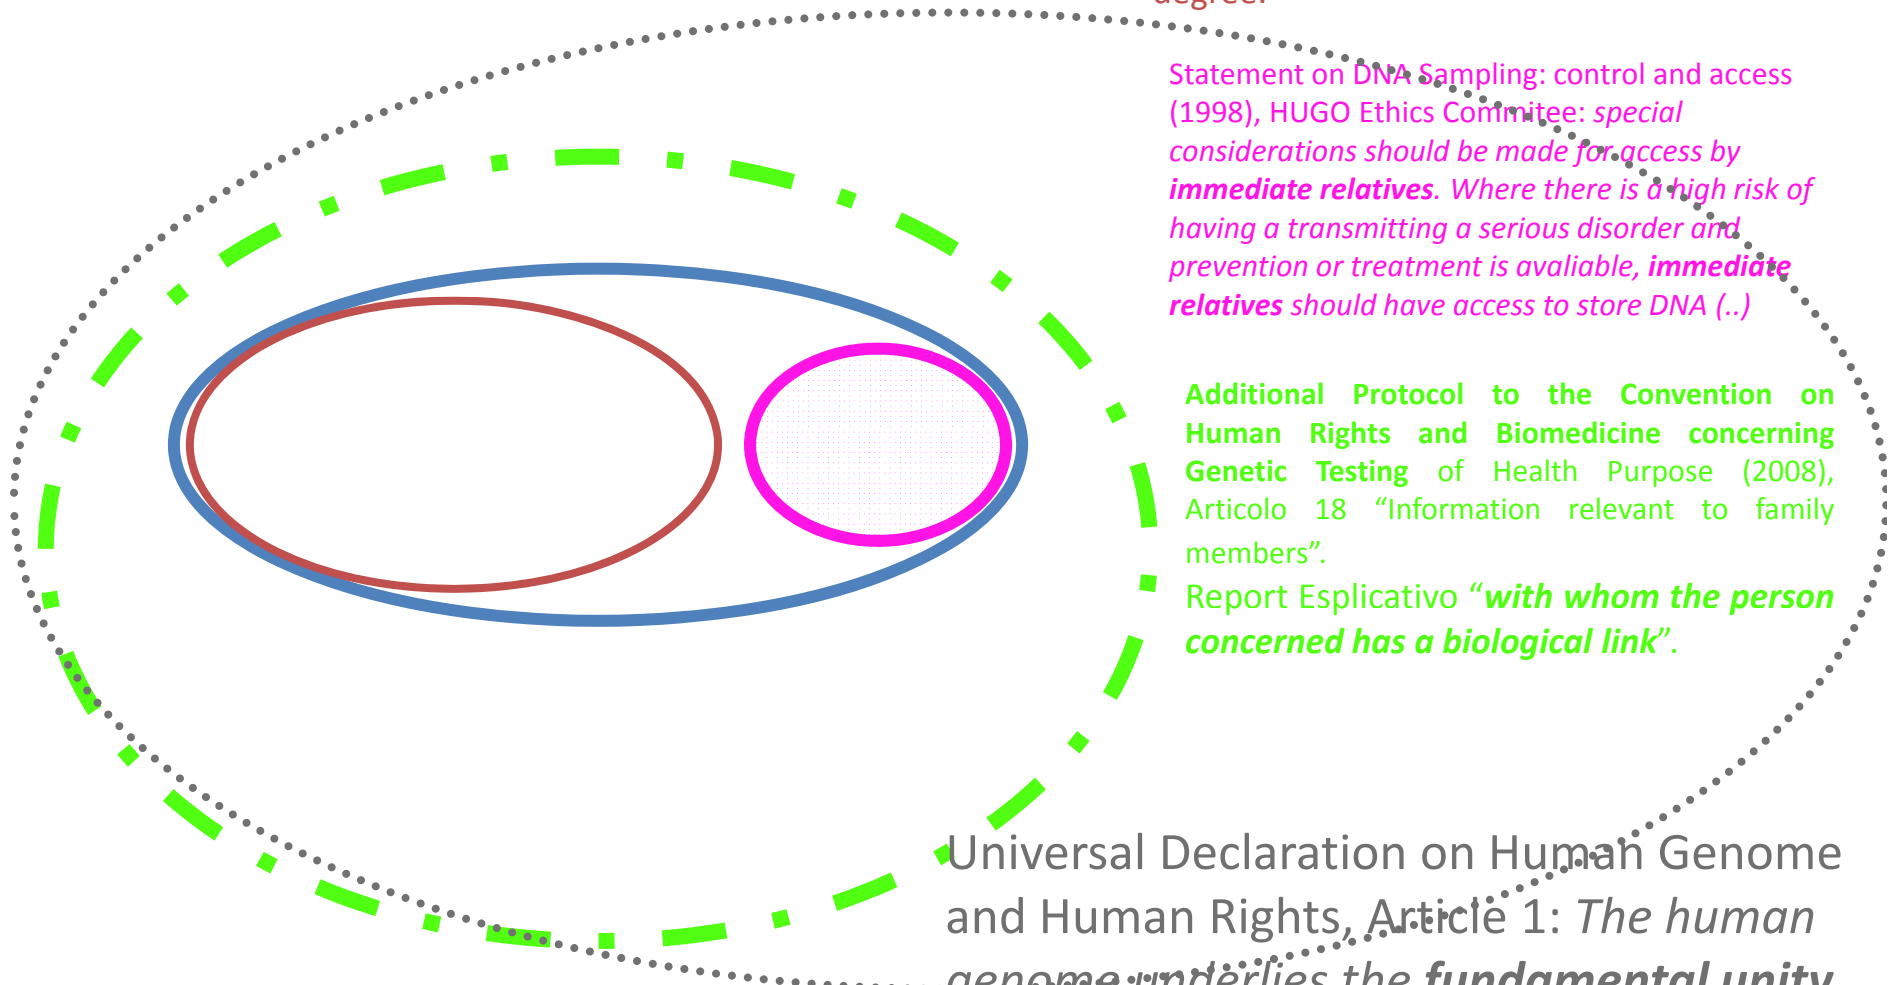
degree.

Statement on DNA Sampling: control and access (1998), HUGO Ethics Commitee: *special considerations should be made for access by* ***immediate relatives****. Where there is a high risk of having a transmitting a serious disorder and prevention or treatment is avaliable,* ***immediate relatives*** *should have access to store DNA (..)*

**Additional Protocol to the Convention on Human Rights and Biomedicine concerning Genetic Testing** of Health Purpose (2008), Articolo 18 "Information relevant to family members".

Report Esplicativo "***with whom the person concerned has a biological link***".

Universal Declaration on Human Genome and Human Rights, Article 1: *The human genome underlies the* ***fundamental unity***